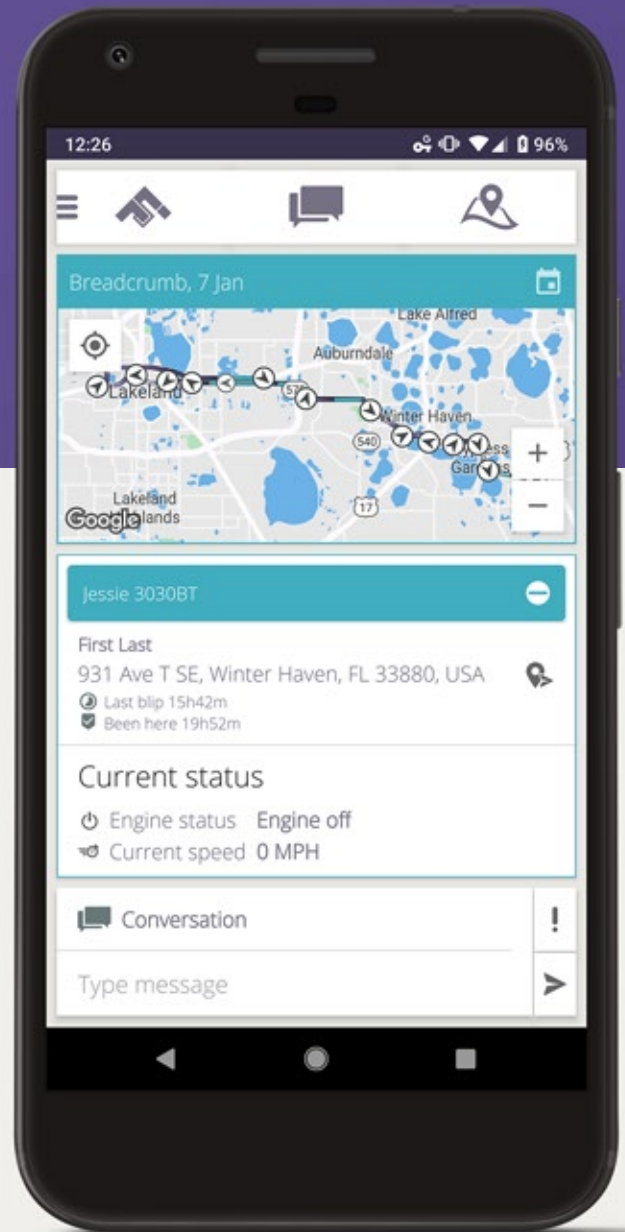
12:26
96%

Breadcrumb, 7 Jan

Lake Alfred
Auburndale
Lakeland
570
Winter Haven
540
Cypress Gardens
Lakeland Highlands
17
Google
+
−

Jessie 3030BT

First Last
931 Ave T SE, Winter Haven, FL 33880, USA
Last blip 15h42m
Been here 19h52m

Current status
Engine status Engine off
Current speed 0 MPH

Conversation
!
Type message